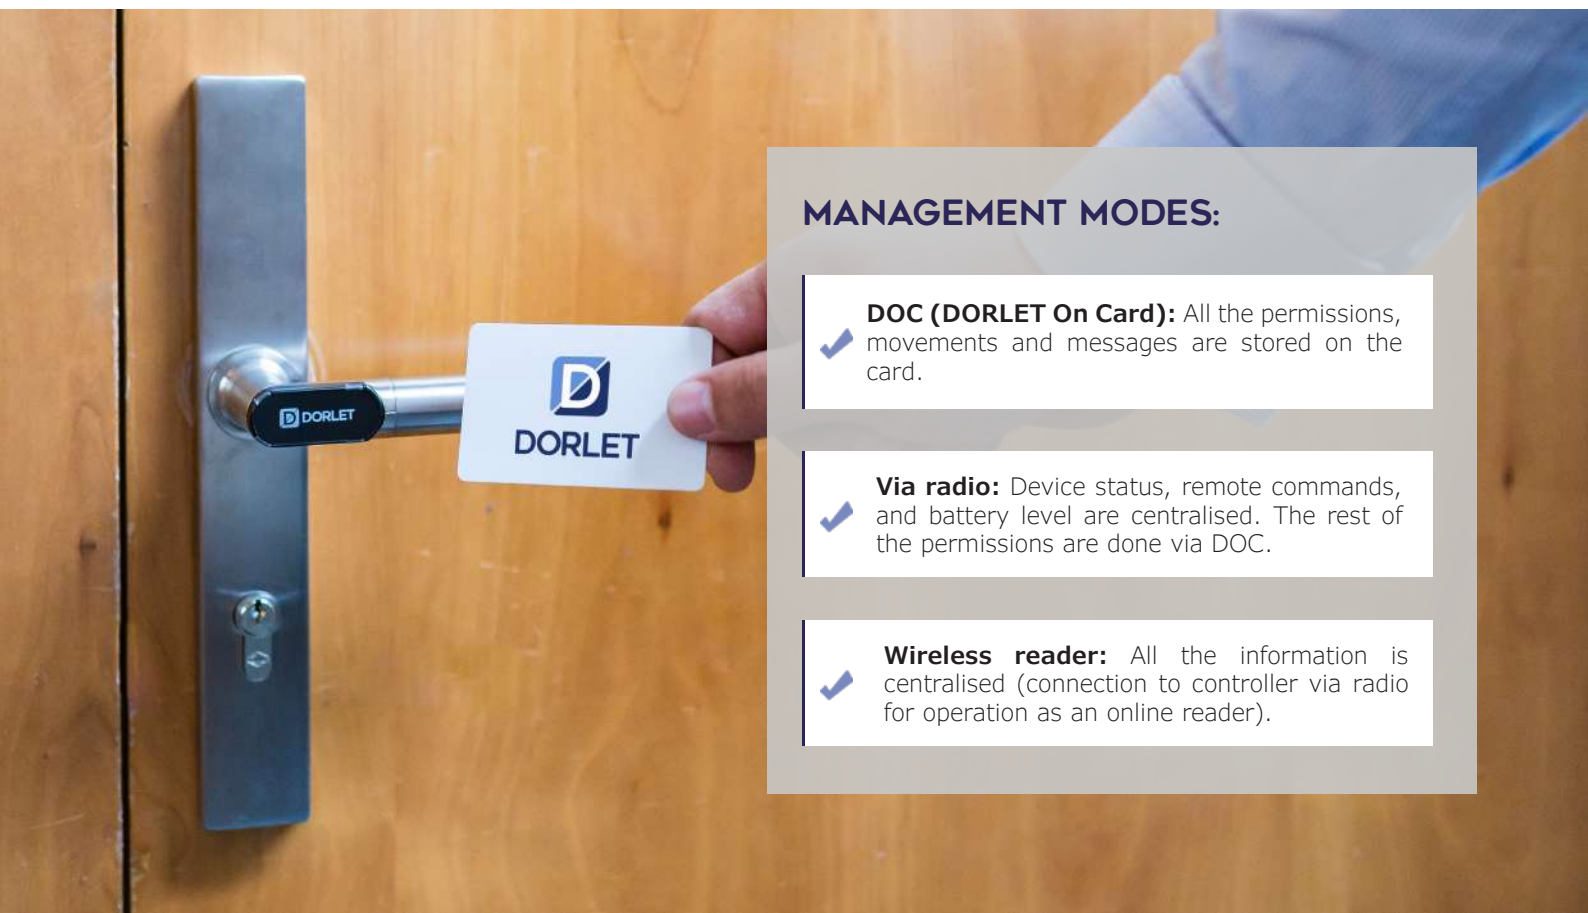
DORLET

D DORLET

MANAGEMENT MODES:

DOC (DORLET On Card): All the permissions, movements and messages are stored on the card.

Via radio: Device status, remote commands, and battery level are centralised. The rest of the permissions are done via DOC.

Wireless reader: All the information is centralised (connection to controller via radio for operation as an online reader).